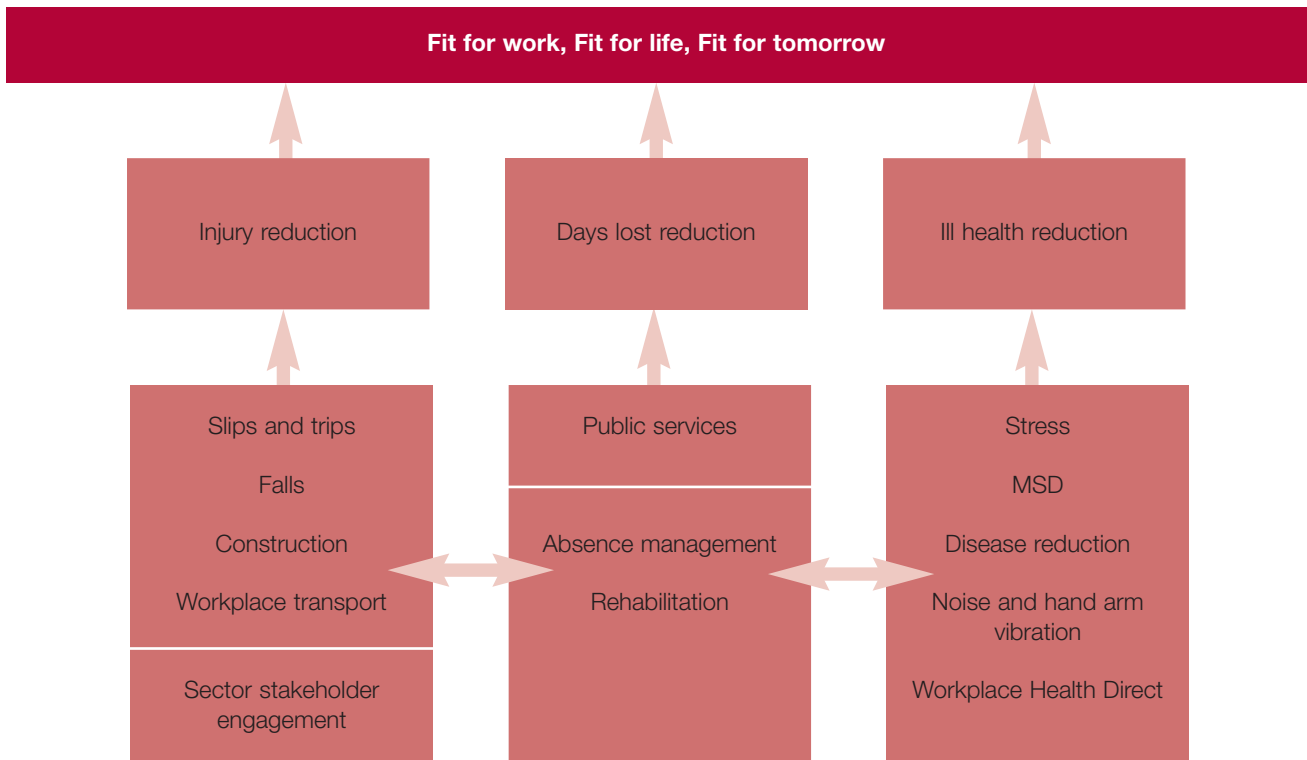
Fit for work, Fit for life, Fit for tomorrow

Injury reduction

Days lost reduction

Ill health reduction

Slips and trips

Falls

Construction

Workplace transport

Sector stakeholder engagement

Public services

Absence management

Rehabilitation

Stress

MSD

Disease reduction

Noise and hand arm vibration

Workplace Health Direct